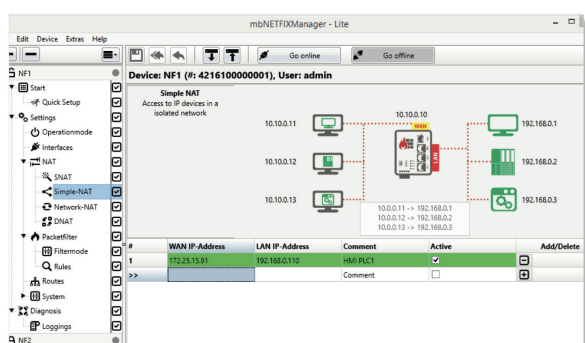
mbNETFIXManager - Lite

Edit Device Extras Help

Go online
Go offline

NF1
Start
Quick Setup
Settings
Operationmode
Interfaces
NAT
SNAT
Simple-NAT
Network-NAT
DNAT
Packetfilter
Filtermode
Rules
Routes
System
Diagnosis
Loggings
NF2

Device: NF1 (#: 4216100000001), User: admin

Simple NAT
Access to IP devices in a isolated network

10.10.0.10
WAN
LAN
10.10.0.11
10.10.0.12
10.10.0.13
192.168.0.1
192.168.0.2
192.168.0.3

10.0.0.11 -> 192.168.0.1
10.0.0.12 -> 192.168.0.2
10.0.0.13 -> 192.168.0.3

| # | WAN IP-Address | LAN IP-Address | Comment | Active | Add/Delete |
|---|---|---|---|---|---|
| 1 | 172.25.15.91 | 192.168.0.110 | HMI PLC1 | ☑ | ⊟ |
| >> | | | Comment | ☐ | ⊞ |